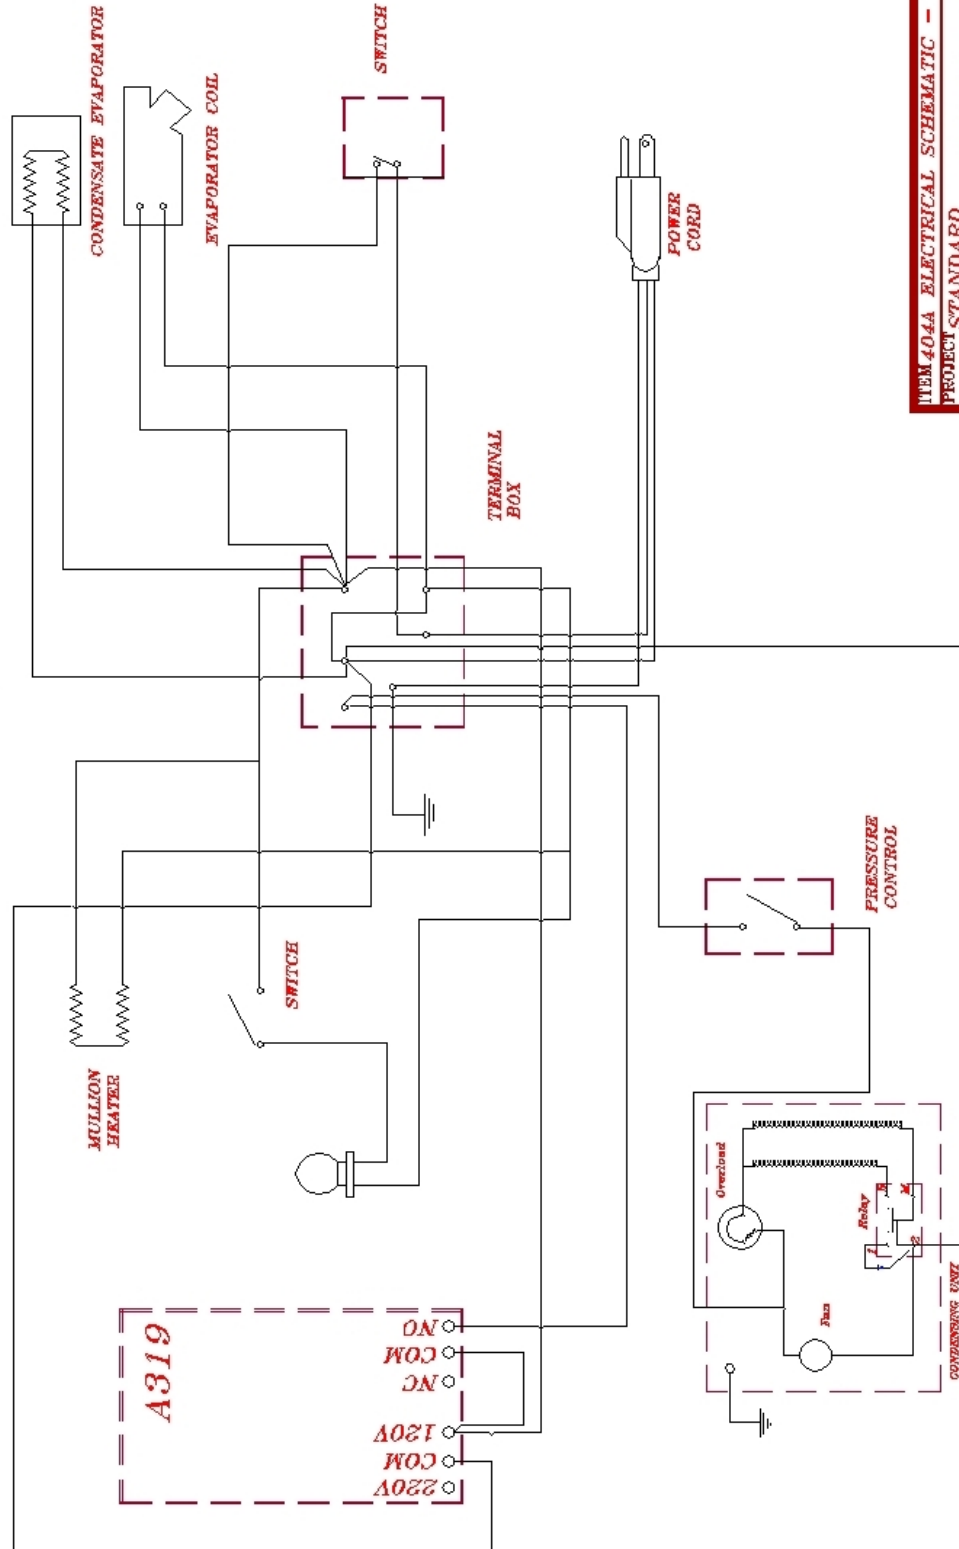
CONDENSATE EVAPORATOR

EVAPORATOR COIL

SWITCH

POWER CORD

ITEM 404A ELECTRICAL SCHEMATIC –
PROJECT STANDARD

TERMINAL BOX

PRESSURE CONTROL

SWITCH

MULLION HEATER

Overload

Relay

Fan

CONDENSING UNIT

A319

NO
COM
NC
120V
COM
220V